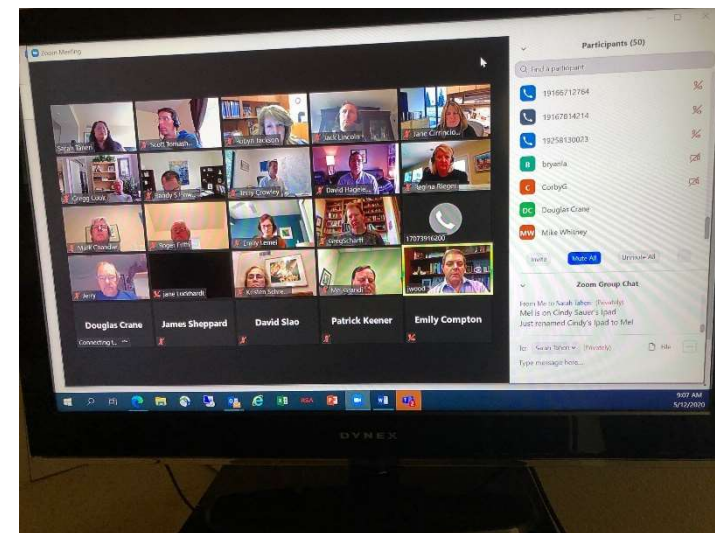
Zoom Meeting

Sarah Tahen
Scott Tomash...
Robyn Jackson
Jack Lincoln
Jane Cirrincio...
Gregg Look
Brady S...
Emily Crowley
David Hagele...
Regina Rieger
Mark Chandler
Roger Fotts
Emily Leinel
Greg Scharff
17073916200
Jerry
Jane Lockhardt
Kristen Schre...
Mel ...
...wood
Douglas Crane
Connecting t...
James Sheppard
David Slao
Patrick Keener
Emily Compton

Participants (50)
Find a participant
19166712764
19167814214
19258130023
bryanla
CorbyG
Douglas Crane
Mike Whitney
Invite
Mute All
Unmute All

Zoom Group Chat
From Me to Sarah Tahen (Privately)
Mel is on Cindy Sauer's Ipad
Just renamed Cindy's Ipad to Mel
To: Sarah Tahen (Privately)
File
Type message here...

9:07 AM
5/12/2020

DYNEX